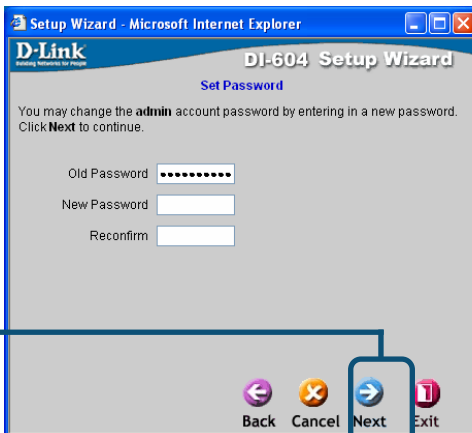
Setup Wizard - Microsoft Internet Explorer

D-Link
Building Networks for People

DI-604 Setup Wizard

Set Password

You may change the admin account password by entering in a new password. Click Next to continue.

Old Password ••••••••••

New Password

Reconfirm

Back Cancel Next Exit